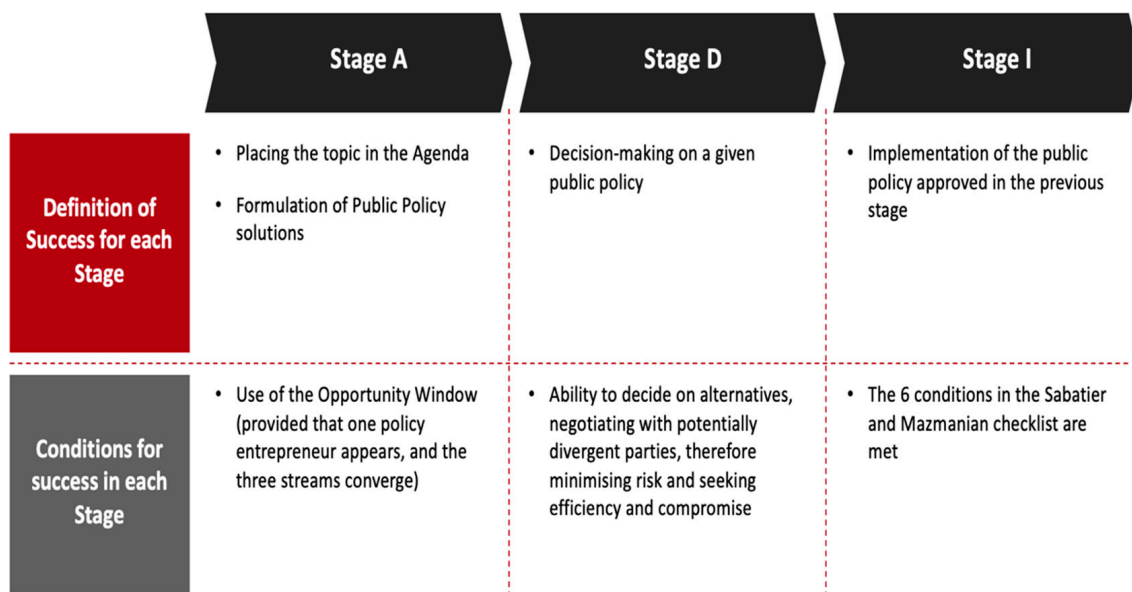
| | Stage A | Stage D | Stage I |
|---|---|---|---|
| Definition of Success for each Stage | • Placing the topic in the Agenda<br>• Formulation of Public Policy solutions | • Decision-making on a given public policy | • Implementation of the public policy approved in the previous stage |
| Conditions for success in each Stage | • Use of the Opportunity Window (provided that one policy entrepreneur appears, and the three streams converge) | • Ability to decide on alternatives, negotiating with potentially divergent parties, therefore minimising risk and seeking efficiency and compromise | • The 6 conditions in the Sabatier and Mazmanian checklist are met |